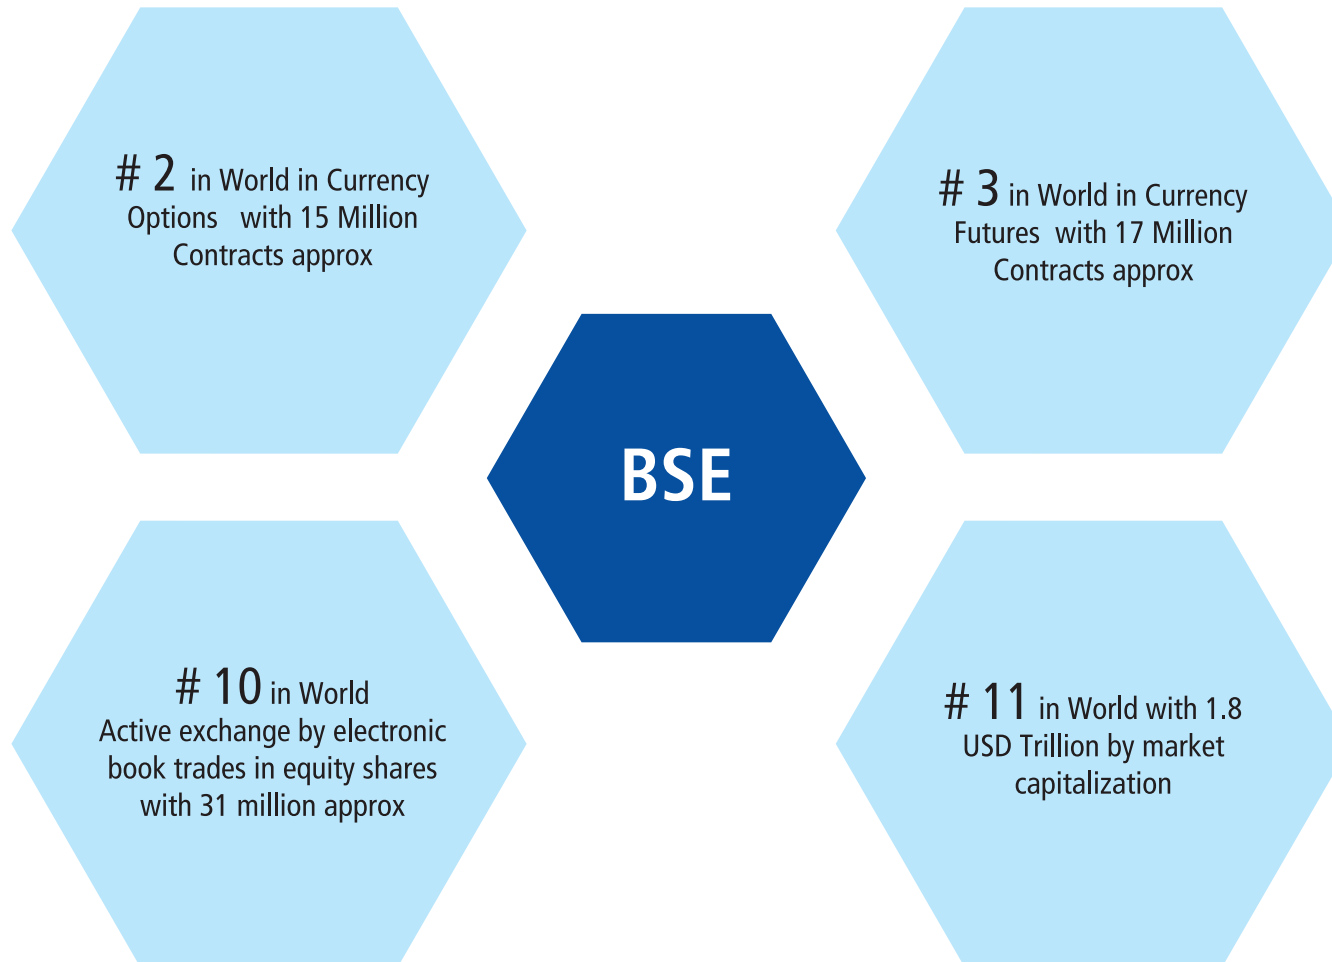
# 2 in World in Currency Options with 15 Million Contracts approx

# 3 in World in Currency Futures with 17 Million Contracts approx

BSE

# 10 in World Active exchange by electronic book trades in equity shares with 31 million approx

# 11 in World with 1.8 USD Trillion by market capitalization